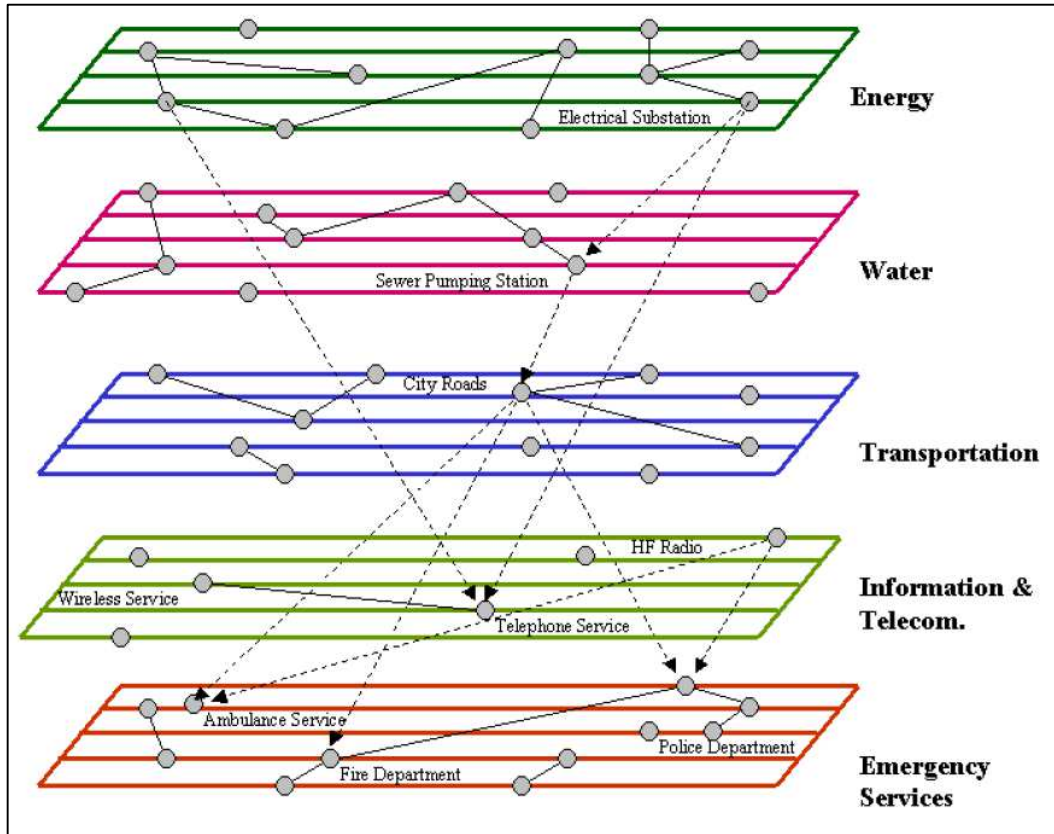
Electrical Substation

Energy

Sewer Pumping Station

Water

City Roads

Transportation

HF Radio

Wireless Service

Telephone Service

Information & Telecom.

Ambulance Service

Police Department

Fire Department

Emergency Services